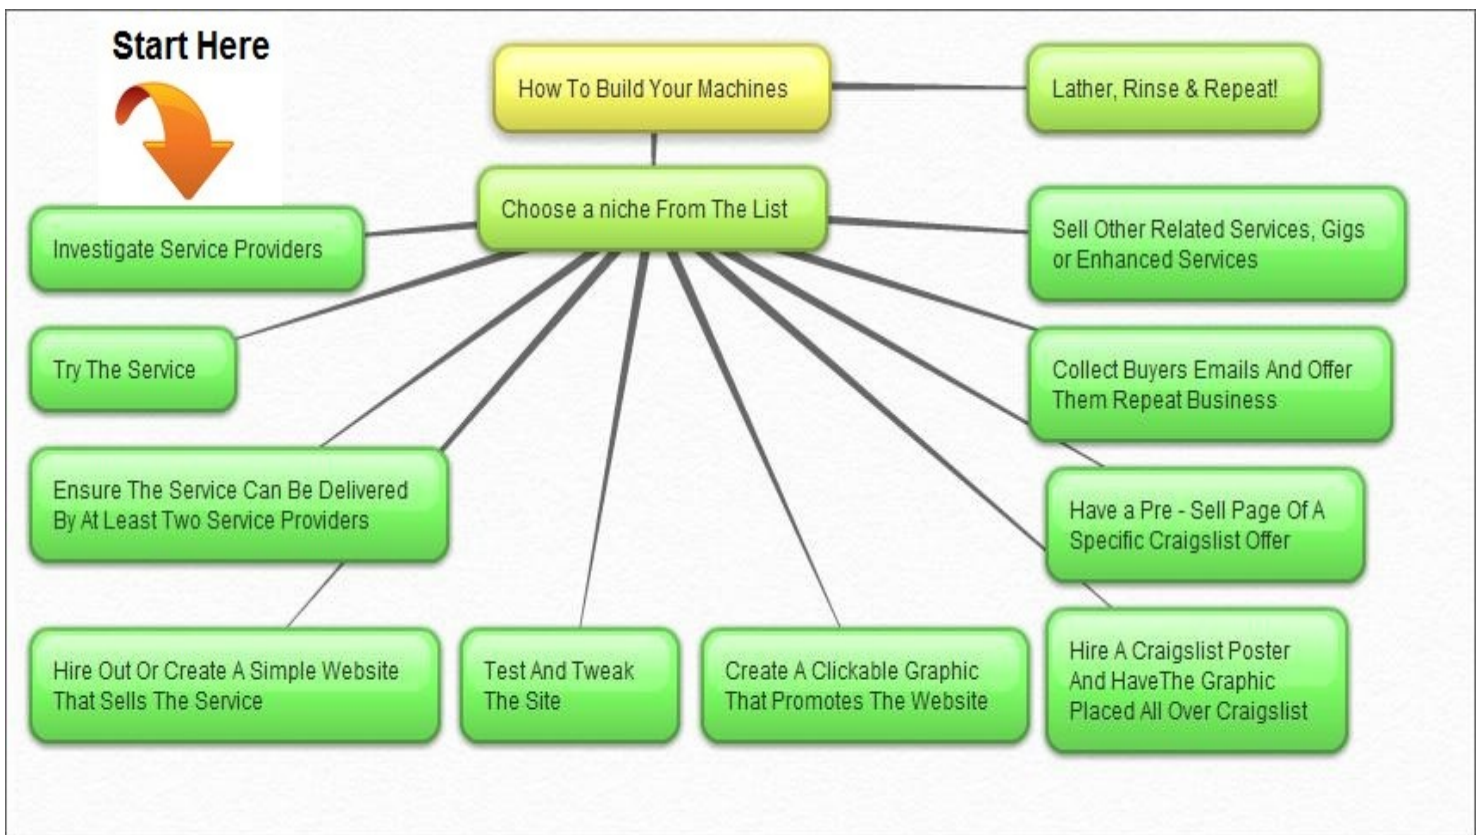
Start Here

How To Build Your Machines

Lather, Rinse & Repeat!

Choose a niche From The List

Investigate Service Providers

Sell Other Related Services, Gigs or Enhanced Services

Try The Service

Collect Buyers Emails And Offer Them Repeat Business

Ensure The Service Can Be Delivered By At Least Two Service Providers

Have a Pre - Sell Page Of A Specific Craigslist Offer

Hire Out Or Create A Simple Website That Sells The Service

Test And Tweak The Site

Create A Clickable Graphic That Promotes The Website

Hire A Craigslist Poster And HaveThe Graphic Placed All Over Craigslist